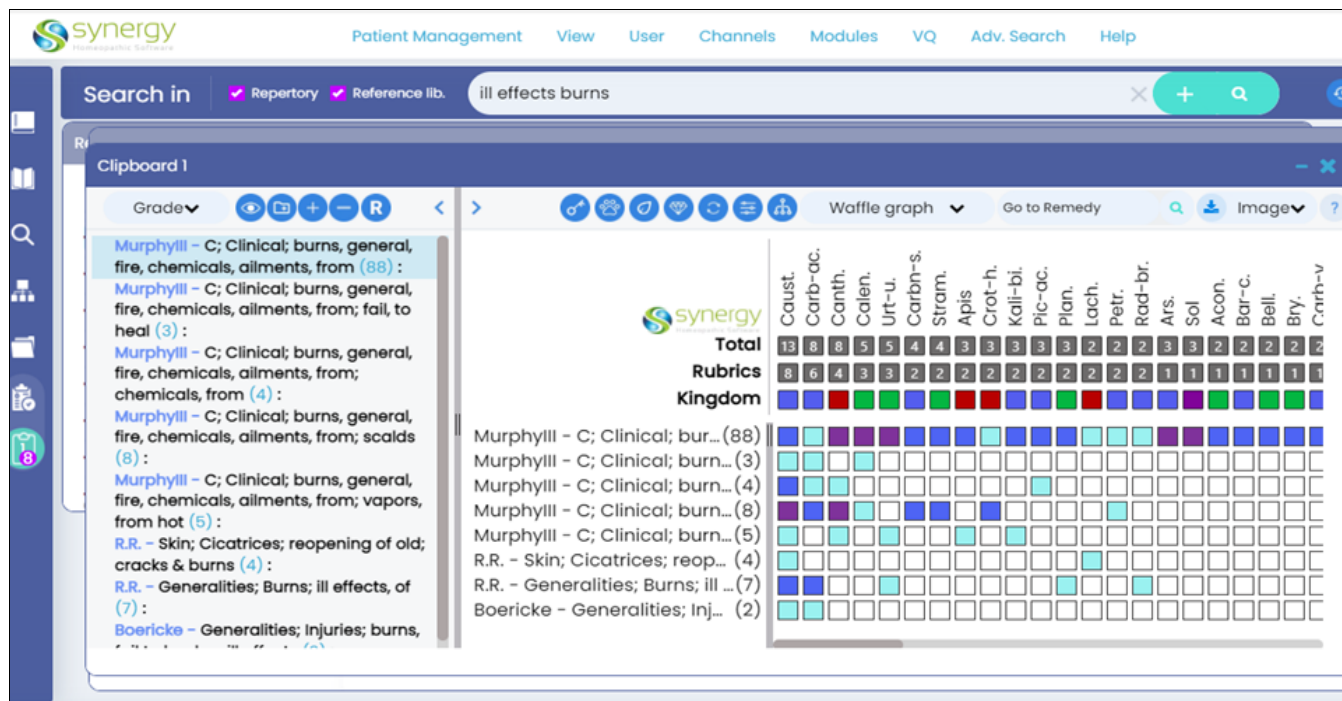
synergy
Homeopathic Software

Patient Management View User Channels Modules VQ Adv. Search Help

Search in Repertory Reference lib. ill effects burns

Clipboard 1

Grade

R

Waffle graph Go to Remedy Image ?

MurphyIII - C; Clinical; burns, general, fire, chemicals, ailments, from (88) :
MurphyIII - C; Clinical; burns, general, fire, chemicals, ailments, from; fail, to heal (3) :
MurphyIII - C; Clinical; burns, general, fire, chemicals, ailments, from; chemicals, from (4) :
MurphyIII - C; Clinical; burns, general, fire, chemicals, ailments, from; scalds (8) :
MurphyIII - C; Clinical; burns, general, fire, chemicals, ailments, from; vapors, from hot (5) :
R.R. - Skin; Cicatrices; reopening of old; cracks & burns (4) :
R.R. - Generalities; Burns; ill effects, of (7) :
Boericke - Generalities; Injuries; burns, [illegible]

synergy
Homeopathic Software

Caust. Carb-ac. Canth. Calen. Urt-u. Carbn-s. Stram. Apis Crot-h. Kali-bi. Pic-ac. Plan. Lach. Petr. Rad-br. Ars. Sol Acon. Bar-c. Bell. Bry. Carb-v.

| | | | | | | | | | | | | | | | | | | | | | |
|---|---|---|---|---|---|---|---|---|---|---|---|---|---|---|---|---|---|---|---|---|---|
| Total | 13 | 8 | 8 | 5 | 5 | 4 | 4 | 3 | 3 | 3 | 3 | 3 | 2 | 2 | 2 | 3 | 3 | 2 | 2 | 2 | 2 |
| Rubrics | 8 | 6 | 4 | 3 | 3 | 2 | 2 | 2 | 2 | 2 | 2 | 2 | 2 | 2 | 2 | 1 | 1 | 1 | 1 | 1 | 1 |
| Kingdom | | | | | | | | | | | | | | | | | | | | | |

MurphyIII - C; Clinical; bur... (88)
MurphyIII - C; Clinical; burn... (3)
MurphyIII - C; Clinical; burn... (4)
MurphyIII - C; Clinical; burn... (8)
MurphyIII - C; Clinical; burn... (5)
R.R. - Skin; Cicatrices; reop... (4)
R.R. - Generalities; Burns; ill ... (7)
Boericke - Generalities; Inj... (2)

8